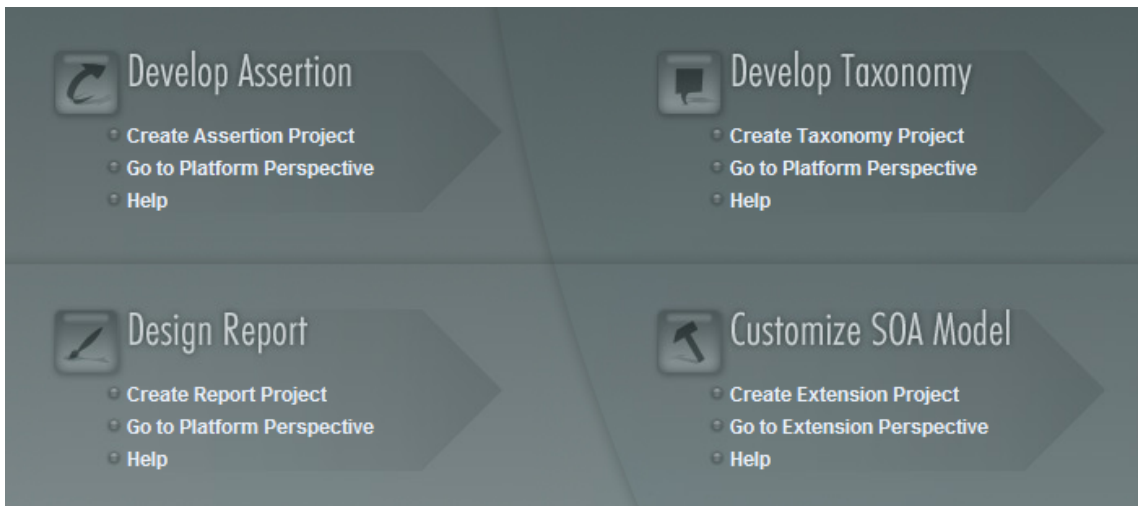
Develop Assertion

Create Assertion Project
Go to Platform Perspective
Help

Develop Taxonomy

Create Taxonomy Project
Go to Platform Perspective
Help

Design Report

Create Report Project
Go to Platform Perspective
Help

Customize SOA Model

Create Extension Project
Go to Extension Perspective
Help